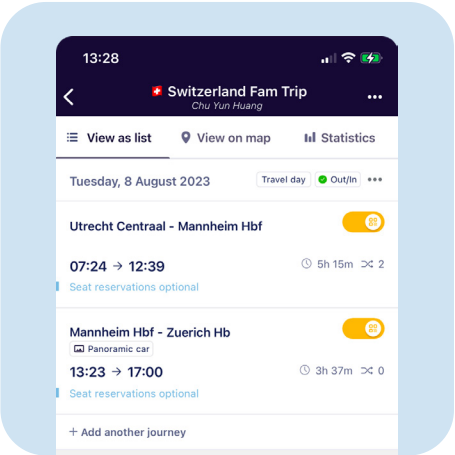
13:28

Switzerland Fam Trip
Chu Yun Huang

View as list | View on map | Statistics

Tuesday, 8 August 2023
Travel day | Out/In

Utrecht Centraal - Mannheim Hbf
07:24 → 12:39
5h 15m 2
Seat reservations optional

Mannheim Hbf - Zuerich Hb
Panoramic car
13:23 → 17:00
3h 37m 0
Seat reservations optional

+ Add another journey